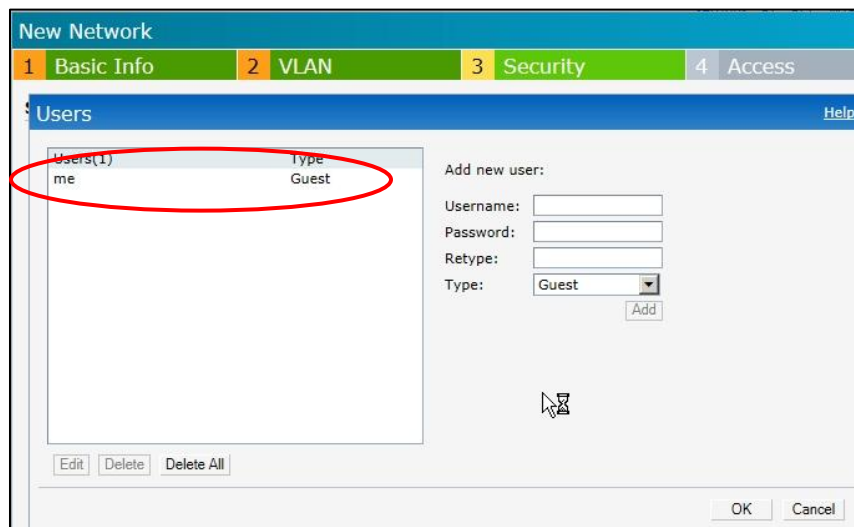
New Network

1 Basic Info 2 VLAN 3 Security 4 Access

Users

Help

| Users(1) | Type |
|---|---|
| me | Guest |

Add new user:

Username:
Password:
Retype:
Type: Guest

Add

Edit Delete Delete All

OK Cancel